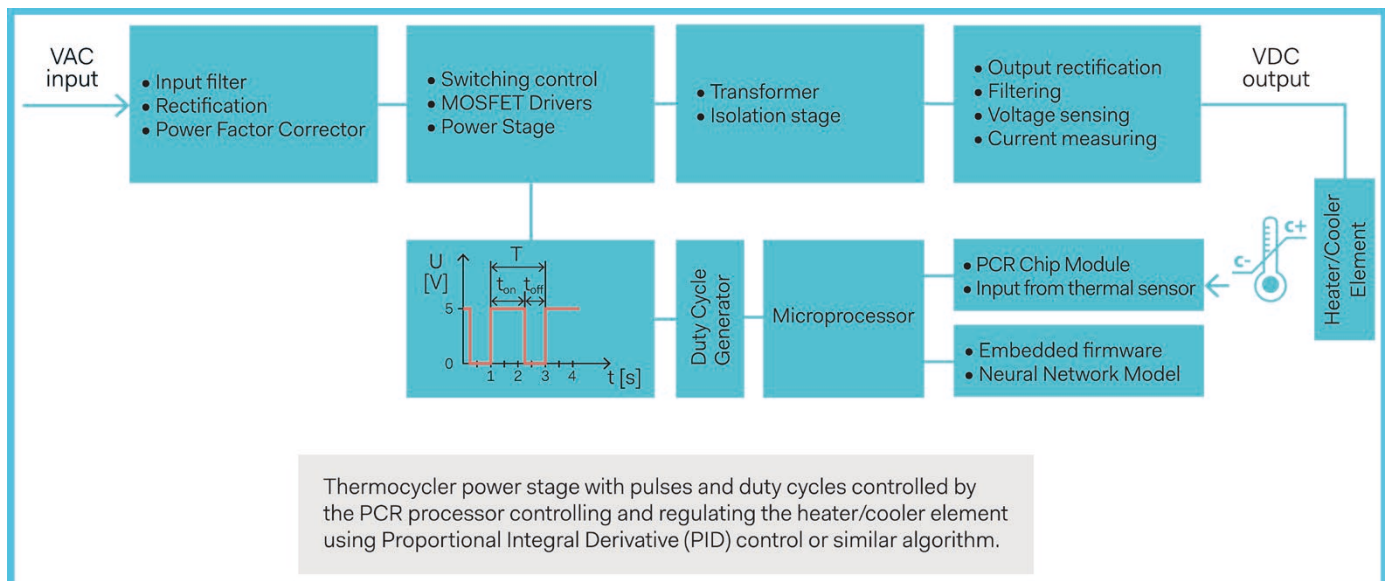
VAC input

• Input filter
• Rectification
• Power Factor Corrector

• Switching control
• MOSFET Drivers
• Power Stage

• Transformer
• Isolation stage

• Output rectification
• Filtering
• Voltage sensing
• Current measuring

VDC output

Heater/Cooler Element

C+

C-

U [V]

T

$t_{on}$ $t_{off}$

5

0

1 2 3 4

t [s]

Duty Cycle Generator

Microprocessor

• PCR Chip Module
• Input from thermal sensor

• Embedded firmware
• Neural Network Model

Thermocycler power stage with pulses and duty cycles controlled by the PCR processor controlling and regulating the heater/cooler element using Proportional Integral Derivative (PID) control or similar algorithm.